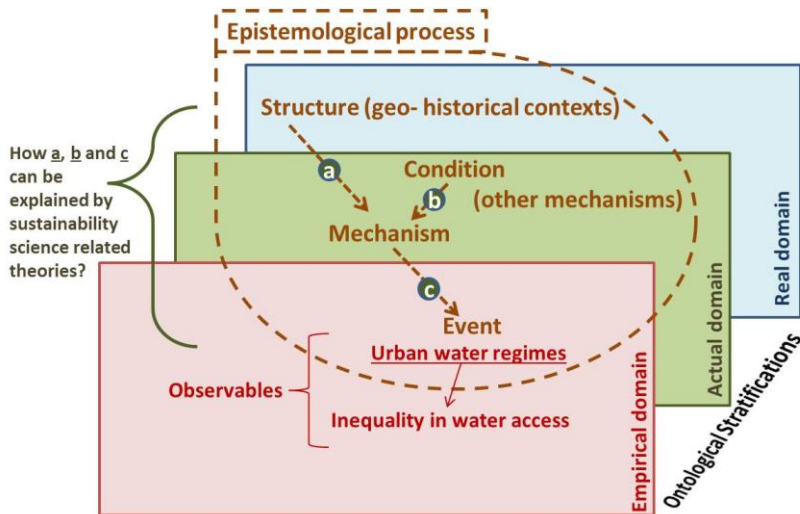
Epistemological process

Structure (geo- historical contexts)

a

Condition

b

(other mechanisms)

Mechanism

c

Event

Urban water regimes

Inequality in water access

Observables

How a, b and c can be explained by sustainability science related theories?

Real domain

Actual domain

Empirical domain

Ontological Stratifications